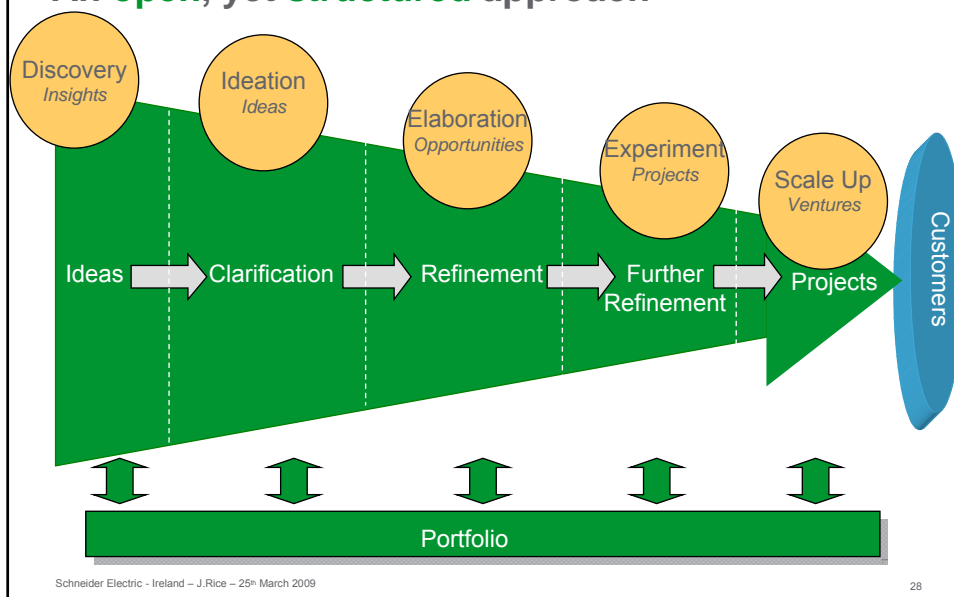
An open, yet structured approach

Discovery
Insights

Ideation
Ideas

Elaboration
Opportunities

Experiment
Projects

Scale Up
Ventures

Customers

Ideas

Clarification

Refinement

Further Refinement

Projects

Portfolio

Schneider Electric - Ireland – J.Rice – 25th March 2009

28